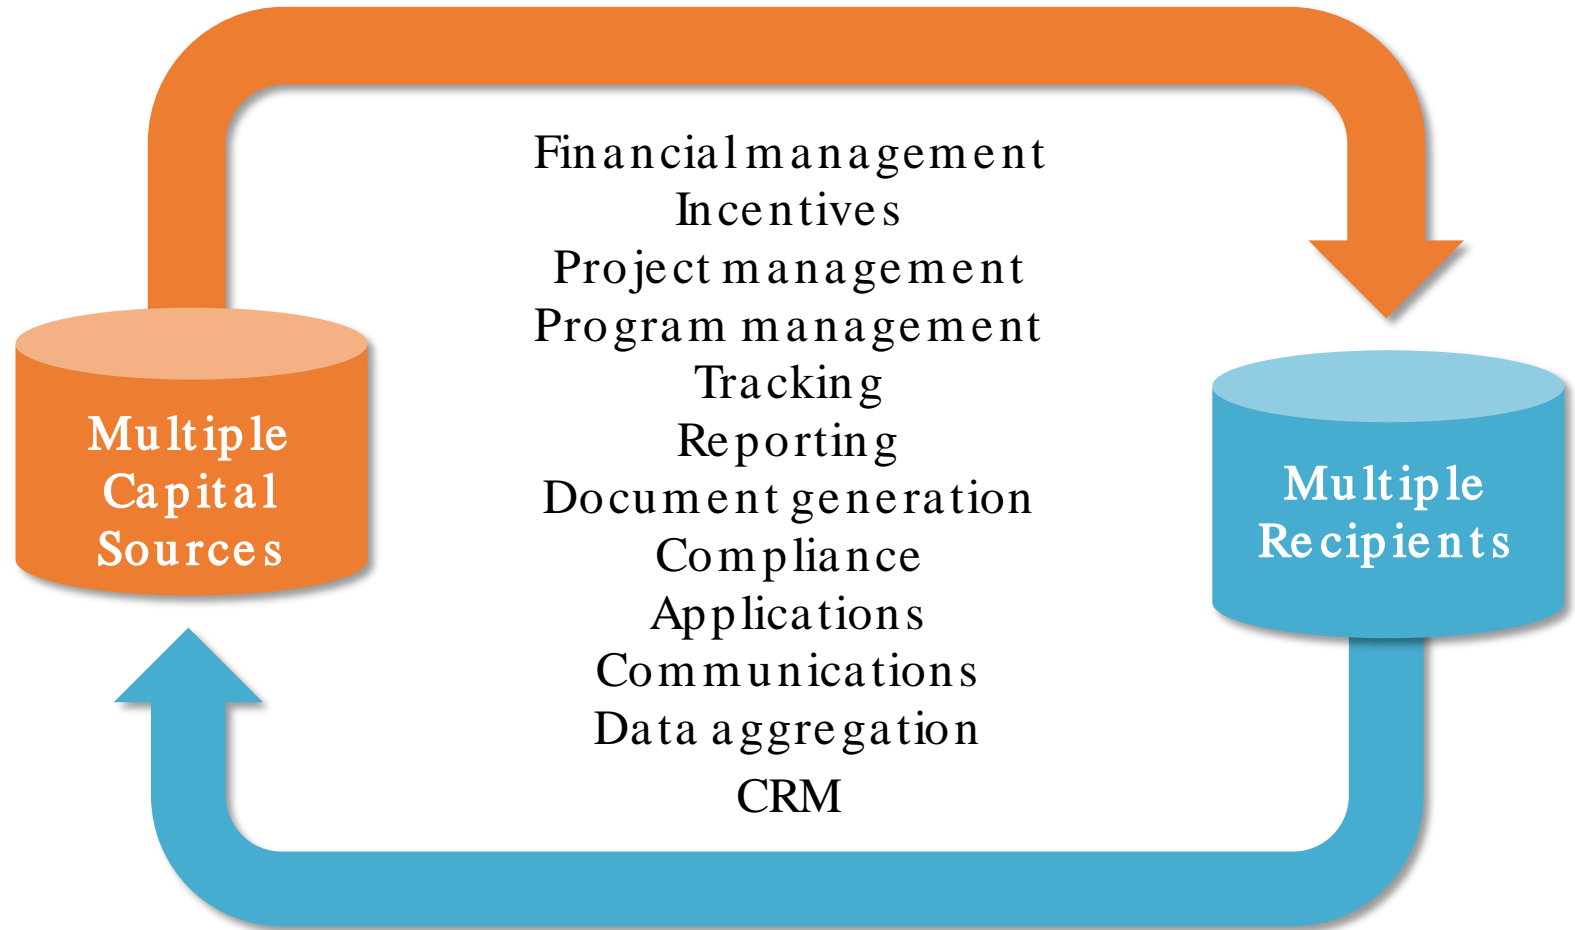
Multiple Capital Sources

Financial management
Incentives
Project management
Program management
Tracking
Reporting
Document generation
Compliance
Applications
Communications
Data aggregation
CRM

Multiple Recipients